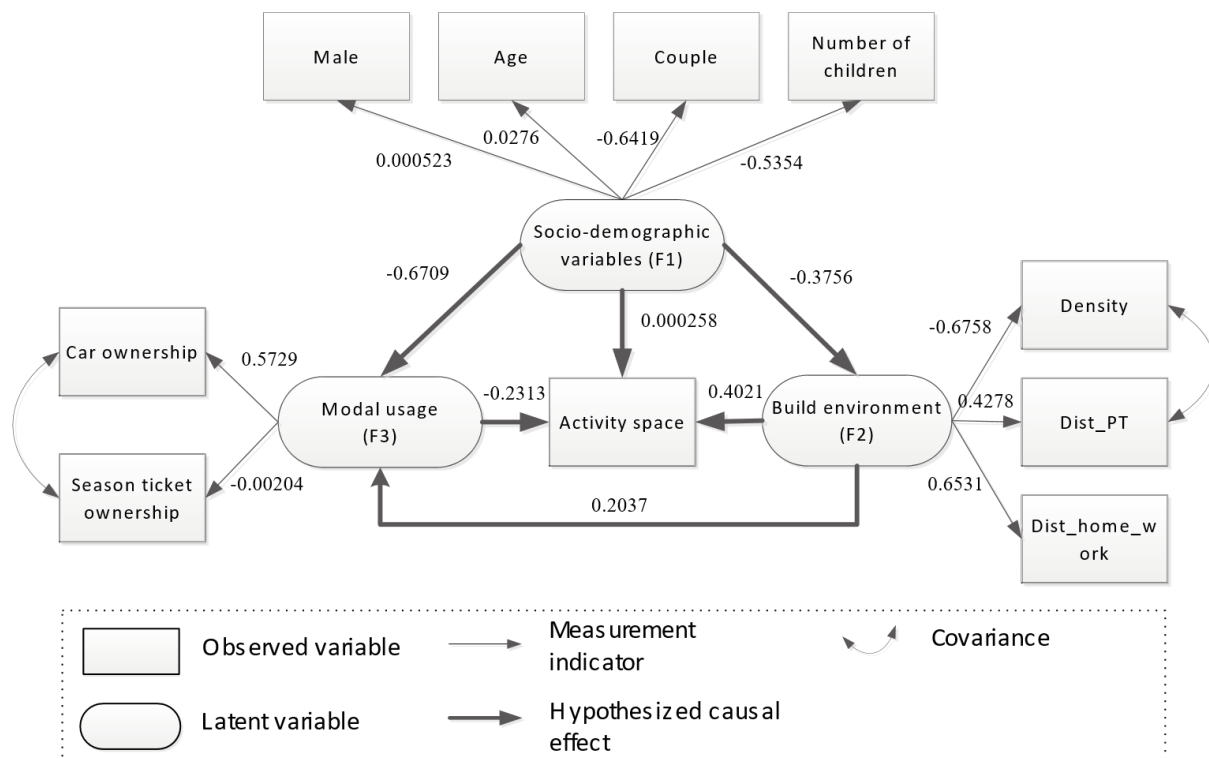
Male

Age

Couple

Number of children

0.000523

0.0276

-0.6419

-0.5354

Socio-demographic variables (F1)

-0.6709

-0.3756

0.000258

Car ownership

0.5729

Modal usage (F3)

-0.2313

Activity space

0.4021

Build environment (F2)

-0.6758

Density

0.4278

Dist_PT

0.6531

Dist_home_work

Season ticket ownership

-0.00204

0.2037

Observed variable

Measurement indicator

Covariance

Latent variable

Hypothesized causal effect